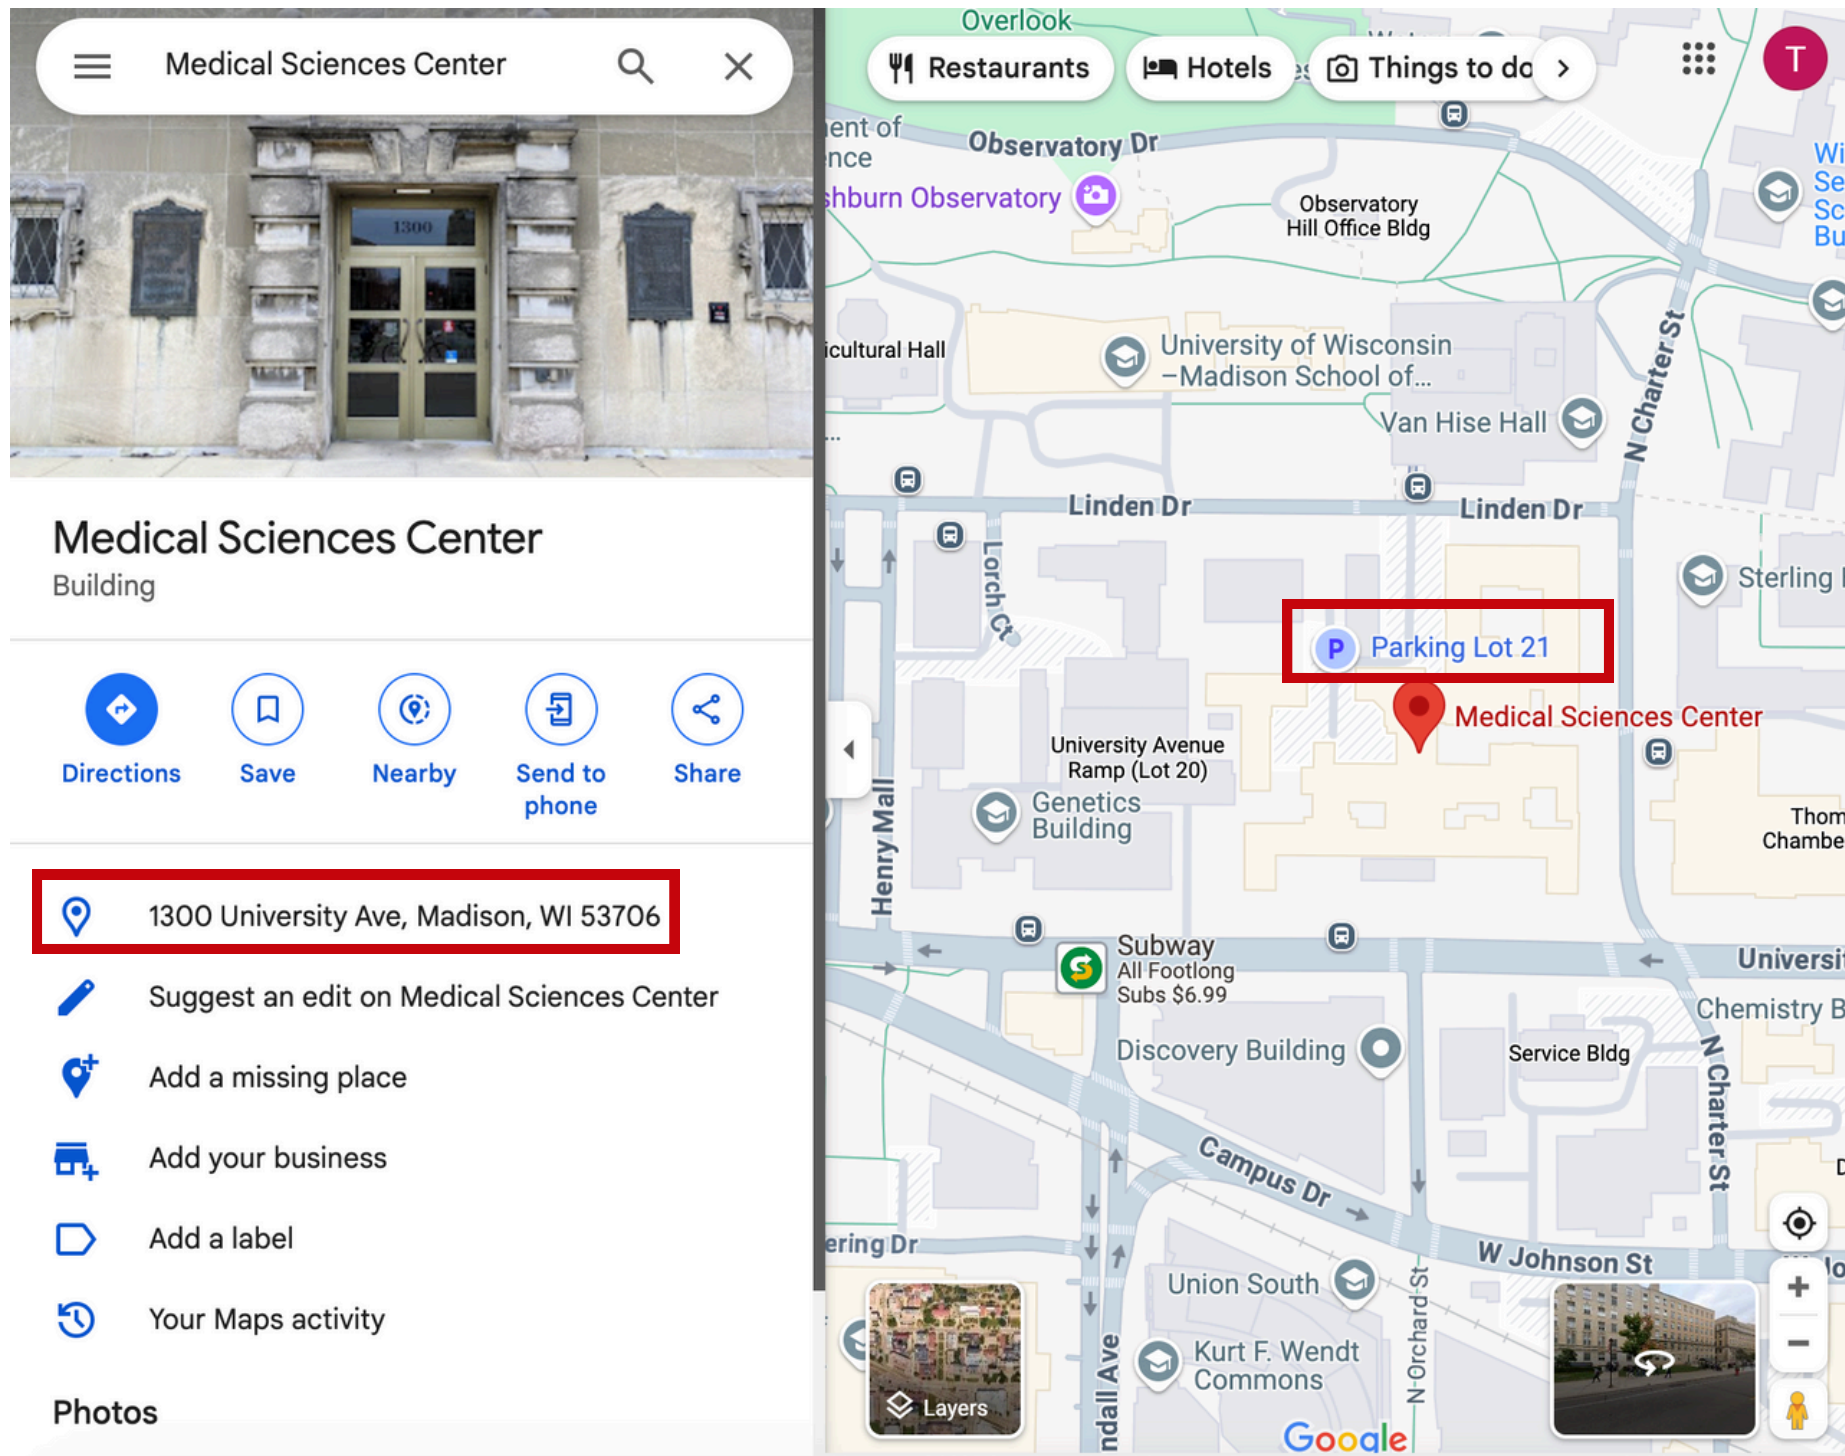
Medical Sciences Center

1300

Medical Sciences Center
Building

Directions
Save
Nearby
Send to phone
Share

1300 University Ave, Madison, WI 53706
Suggest an edit on Medical Sciences Center
Add a missing place
Add your business
Add a label
Your Maps activity

Photos

Restaurants
Hotels
Things to do

T

Overlook
ent of
nce
Observatory Dr
shburn Observatory
Observatory Hill Office Bldg
Wi
Se
Sc
Bu
icultural Hall
University of Wisconsin –Madison School of...
Van Hise Hall
N Charter St
Linden Dr
Linden Dr
Lorch Ct
Sterling
Parking Lot 21
Medical Sciences Center
University Avenue Ramp (Lot 20)
Genetics Building
Henry Mall
Thom
Chambe
Subway
All Footlong Subs $6.99
Universi
Chemistry B
Discovery Building
Service Bldg
N Charter St
Campus Dr
ering Dr
W Johnson St
Union South
N Orchard St
Kurt F. Wendt Commons
ndall Ave
Layers
Google